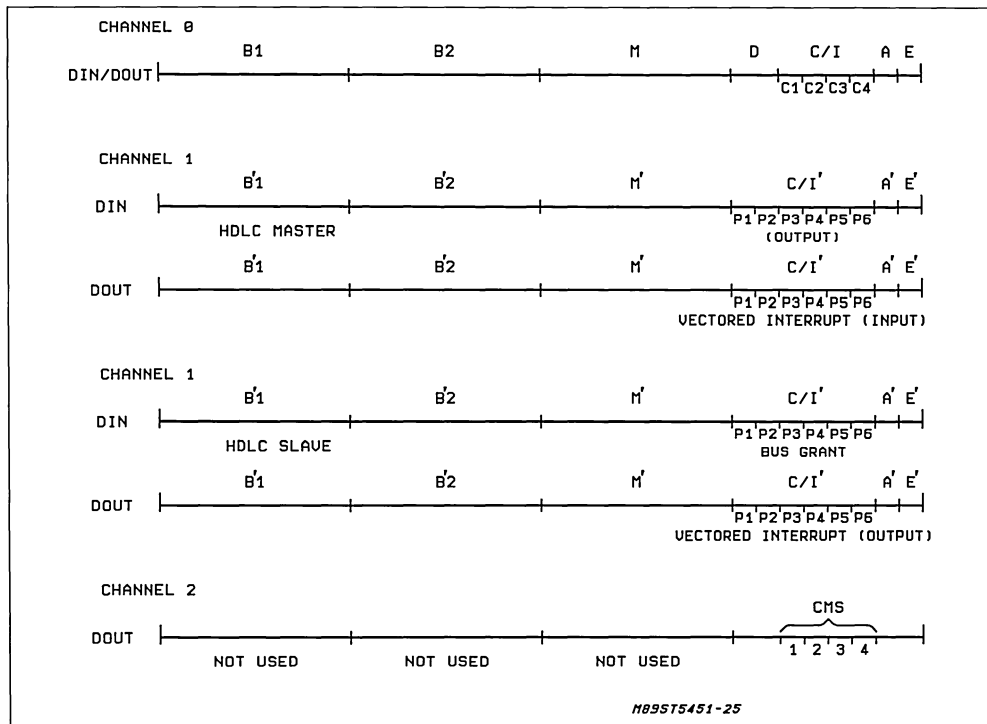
CHANNEL 0

B1 B2 M D C/I A E

DIN/DOUT

C1 C2 C3 C4

CHANNEL 1

B'1 B'2 M' C/I' A' E'

DIN

HDLC MASTER

P1 P2 P3 P4 P5 P6
(OUTPUT)

B'1 B'2 M' C/I' A' E'

DOUT

P1 P2 P3 P4 P5 P6
VECTORED INTERRUPT (INPUT)

CHANNEL 1

B'1 B'2 M' C/I' A' E'

DIN

HDLC SLAVE

P1 P2 P3 P4 P5 P6
BUS GRANT

B'1 B'2 M' C/I' A' E'

DOUT

P1 P2 P3 P4 P5 P6
VECTORED INTERRUPT (OUTPUT)

CHANNEL 2

CMS

DOUT

1 2 3 4

NOT USED NOT USED NOT USED

M89ST5451-25